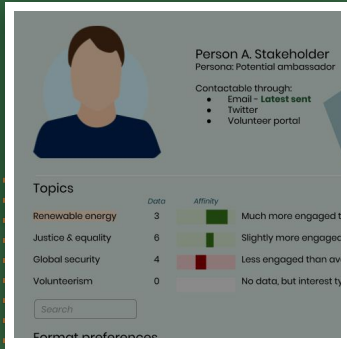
Person A. Stakeholder
Persona: Potential ambassador

Contactable through:
• Email - Latest sent
• Twitter
• Volunteer portal

Topics

| | Data | Affinity | |
|---|---|---|---|
| Renewable energy | 3 | | Much more engaged t |
| Justice & equality | 6 | | Slightly more engage |
| Global security | 4 | | Less engaged than av |
| Volunteerism | 0 | | No data, but interest ty |

Search

Format preferences